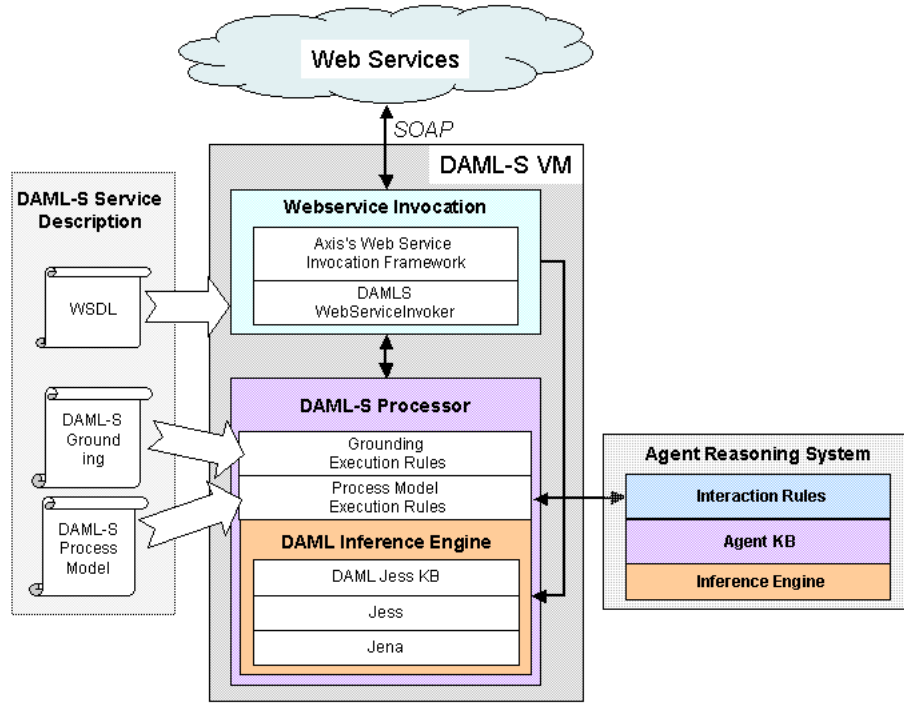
Web Services

SOAP

DAML-S VM

DAML-S Service Description

WSDL

DAML-S Grounding

DAML-S Process Model

Webservice Invocation

Axis's Web Service Invocation Framework

DAMLS WebServiceInvoker

DAML-S Processor

Grounding Execution Rules

Process Model Execution Rules

DAML Inference Engine

DAML Jess KB

Jess

Jena

Agent Reasoning System

Interaction Rules

Agent KB

Inference Engine